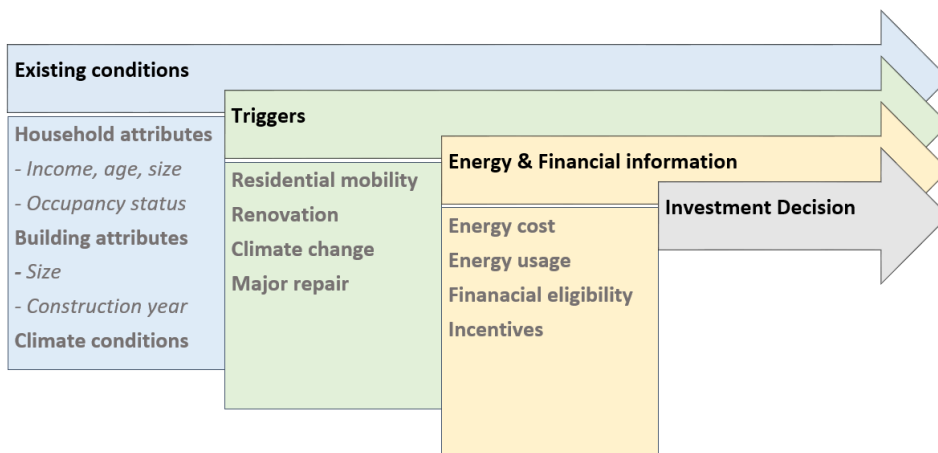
Existing conditions

Household attributes
- Income, age, size
- Occupancy status
Building attributes
- Size
- Construction year
Climate conditions

Triggers

Residential mobility
Renovation
Climate change
Major repair

Energy & Financial information

Energy cost
Energy usage
Finanacial eligibility
Incentives

Investment Decision